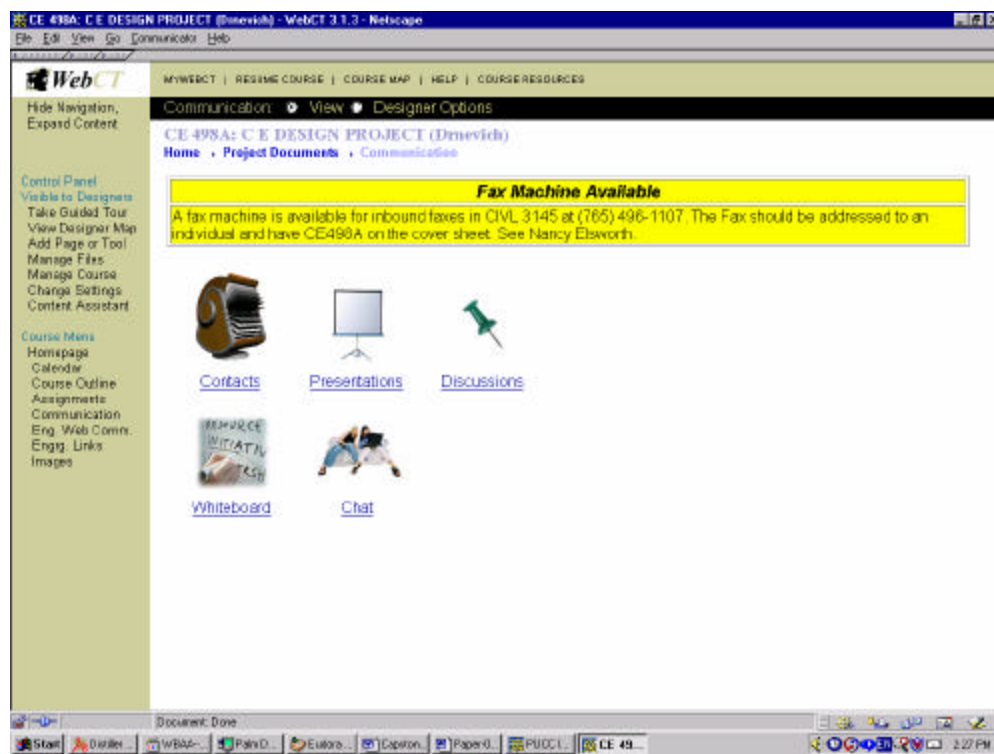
CE 498A: C E DESIGN PROJECT (Dmevich) - WebCT 3.1.3 - Netscape

File Edit View Go Communicator Help

WebCT

MYWEBCT | RESUME COURSE | COURSE MAP | HELP | COURSE RESOURCES

Hide Navigation, Expand Content

Communication View Designer Options

CE 498A: C E DESIGN PROJECT (Dmevich)

Home › Project Documents › Communication

Control Panel
Visible to Designers
Take Guided Tour
View Designer Map
Add Page or Tool
Manage Files
Manage Course
Change Settings
Content Assistant

Course Menu
Homepage
Calendar
Course Outline
Assignments
Communication
Eng. Web Comm.
Engg. Links
Images

Fax Machine Available

A fax machine is available for inbound faxes in CIVL 3145 at (765) 496-1107. The Fax should be addressed to an individual and have CE498A on the cover sheet. See Nancy Elsworth.

Contacts

Presentations

Discussions

Whiteboard

Chat

Document: Done

Start | Distiller... | WBAA-... | PalmD... | Eudora... | Capron... | Paper0... | PUCC1... | CE 49... | 2:27 PM